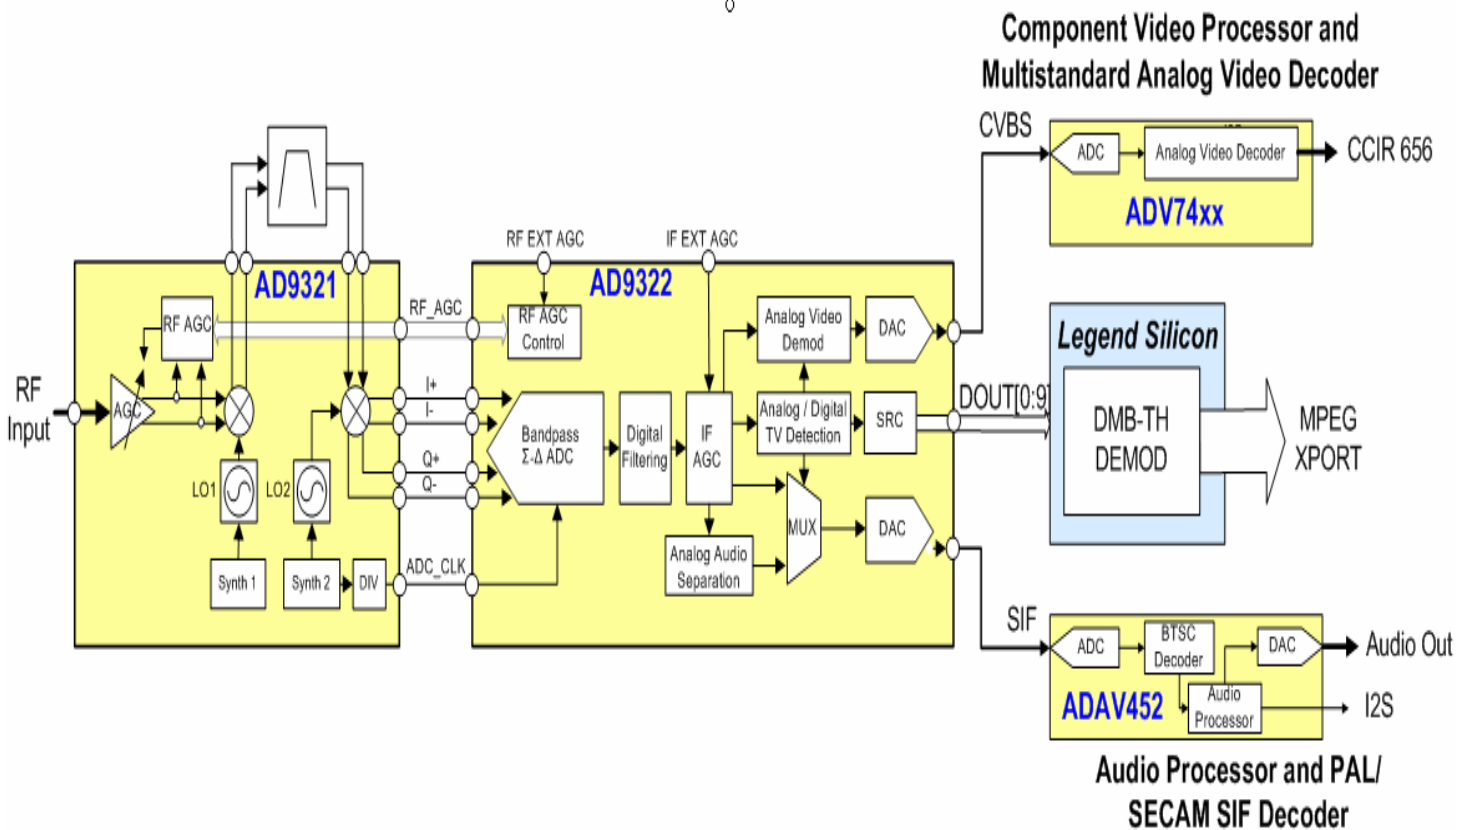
Component Video Processor and Multistandard Analog Video Decoder

CVBS

ADC

Analog Video Decoder

CCIR 656

ADV74xx

RF EXT AGC

IF EXT AGC

AD9321

AD9322

RF_AGC

RF AGC

RF AGC Control

Analog Video Demod

DAC

Legend Silicon

RF Input

AGC

I+

I-

Q+

Q-

Bandpass Σ-Δ ADC

Digital Filtering

IF AGC

Analog / Digital TV Detection

SRC

DOUT[0:9]

DMB-TH DEMOD

MPEG XPORT

LO1

LO2

MUX

DAC

Analog Audio Separation

Synth 1

Synth 2

DIV

ADC_CLK

SIF

ADC

BTSC Decoder

DAC

Audio Out

ADAV452

Audio Processor

I2S

Audio Processor and PAL/ SECAM SIF Decoder